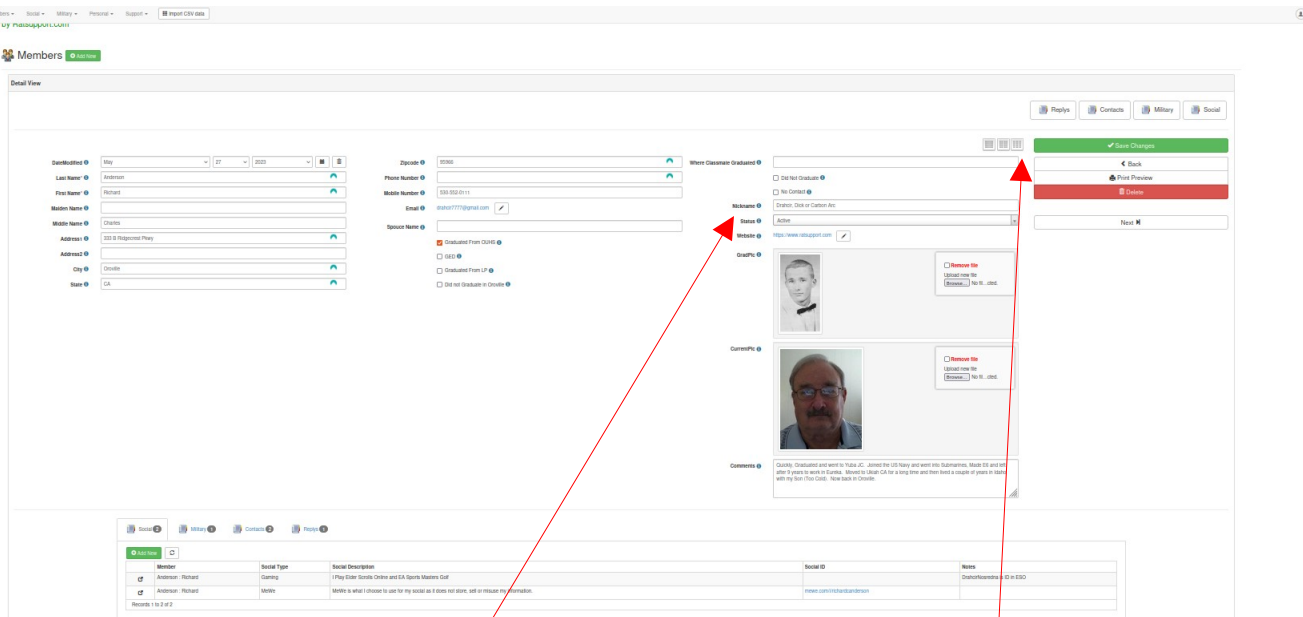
ters ▾ Social ▾ Military ▾ Personal ▾ Support ▾ Import CSV data

by Ralsupport.com

Members Add New

Detail View

Replys Contacts Military Social

Save Changes
Back
Print Preview
Delete
Next

DateModified May 27 2020
Last Name* Anderson
First Name* Richard
Maiden Name
Middle Name Charles
Address1 333 B Ridgecrest Pkwy
Address2
City Oroville
State CA

Zipcode 95966
Phone Number
Mobile Number 530-553-0111
Email dratsir7777@gmail.com
Spouse Name
Graduated From OUHS
GED
Graduated From LP
Did not Graduate in Oroville

Where Classmate Graduated
Did Not Graduate
No Contact
Nickname Dratsir, Dick or Cartoon Arc
Status Active
Website https://www.ralsupport.com
GradPic
Remove file
Upload new file
Browse... No fi...cted.
CurrentPic
Remove file
Upload new file
Browse... No fi...cted.
Comments Quickly, Graduated and went to Yuba JC. Joined the US Navy and went into Submarines. Made E6 and left after 9 years to work in Eureka. Moved to Ukiah CA for a long time and then lived a couple of years in Idaho with my Son (Too Cold). Now back in Oroville.

Social 2 Military 1 Contacts 2 Replys 0

Add New

| | Member | Social Type | Social Description | Social ID | Notes |
|---|---|---|---|---|---|
| | Anderson : Richard | Gaming | I Play Elder Scrolls Online and EA Sports Masters Golf | | DratsirNoeredna is ID in ESO |
| | Anderson : Richard | MeWe | MeWe is what I choose to use for my social as it does not store, sell or misuse my information. | mewe.com/i/richardcanderson | |

Records 1 to 2 of 2